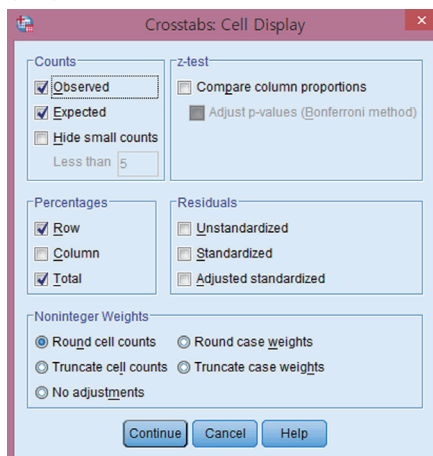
Crosstabs: Cell Display

Counts
Observed
Expected
Hide small counts
Less than 5

z-test
Compare column proportions
Adjust p-values (Bonferroni method)

Percentages
Row
Column
Total

Residuals
Unstandardized
Standardized
Adjusted standardized

Noninteger Weights
Round cell counts
Round case weights
Truncate cell counts
Truncate case weights
No adjustments

Continue
Cancel
Help